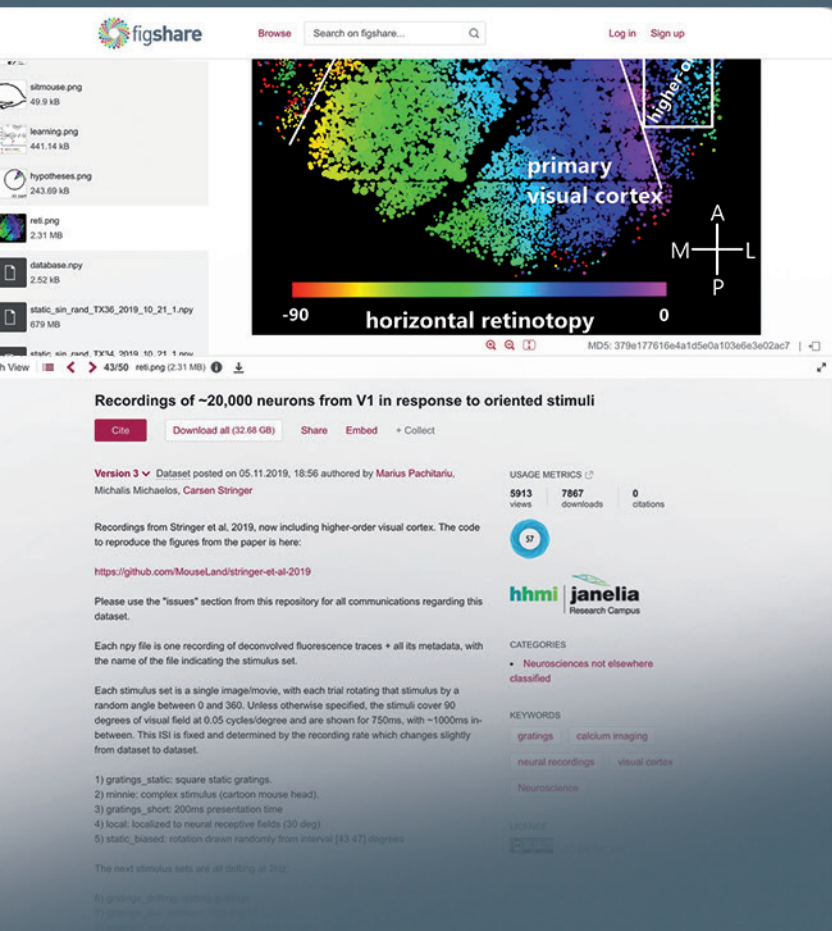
figshare Browse Search on figshare... Log in Sign up

sitmouse.png
49.9 kB

learning.png
441.14 kB

hypotheses.png
243.69 kB

reti.png
2.31 MB

database.npy
2.52 kB

static_sin_rand_TX36_2019_10_21_1.npy
679 MB

static_sin_rand_TX34_2019_10_21_1.npy

higher-order

primary visual cortex

A
M L
P

-90 horizontal retinotopy 0

MD5: 379e177616e4a1d5e0a103e6e3e02ac7

h View 43/50 reti.png (2.31 MB)

Recordings of ~20,000 neurons from V1 in response to oriented stimuli

Cite Download all (32.68 GB) Share Embed + Collect

Version 3 Dataset posted on 05.11.2019, 18:56 authored by Marius Pachitariu, Michalis Michaelos, Carsen Stringer

Recordings from Stringer et al, 2019, now including higher-order visual cortex. The code to reproduce the figures from the paper is here:

https://github.com/MouseLand/stringer-et-al-2019

Please use the "issues" section from this repository for all communications regarding this dataset.

Each npy file is one recording of deconvolved fluorescence traces + all its metadata, with the name of the file indicating the stimulus set.

Each stimulus set is a single image/movie, with each trial rotating that stimulus by a random angle between 0 and 360. Unless otherwise specified, the stimuli cover 90 degrees of visual field at 0.05 cycles/degree and are shown for 750ms, with ~1000ms in-between. This ISI is fixed and determined by the recording rate which changes slightly from dataset to dataset.

1) gratings_static: square static gratings.
2) minnie: complex stimulus (cartoon mouse head).
3) gratings_short: 200ms presentation time
4) local: localized to neural receptive fields (30 deg)
5) static_biased: rotation drawn randomly from interval [43 47] degrees

The next stimulus sets are all drifting at 2Hz

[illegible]

USAGE METRICS
5913 views
7867 downloads
0 citations
57

hhmi janelia Research Campus

CATEGORIES
• Neurosciences not elsewhere classified

KEYWORDS
gratings calcium imaging
neural recordings visual cortex
Neuroscience

LICENCE
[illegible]